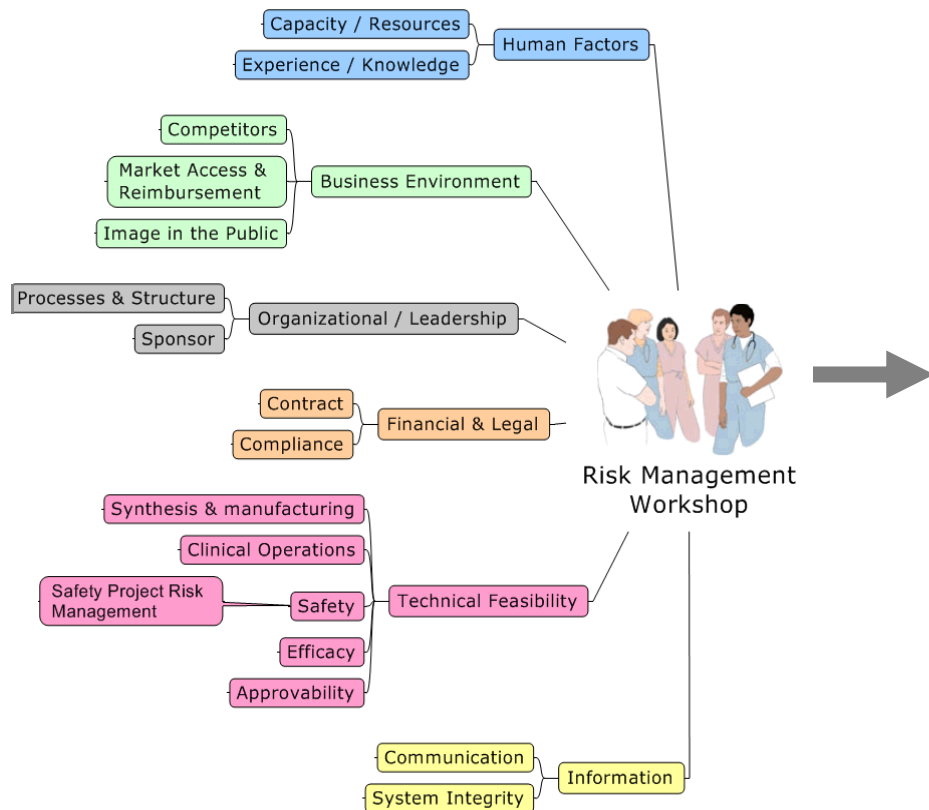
Capacity / Resources
Experience / Knowledge
Human Factors

Competitors
Market Access & Reimbursement
Image in the Public
Business Environment

Processes & Structure
Sponsor
Organizational / Leadership

Contract
Compliance
Financial & Legal

Risk Management Workshop

Synthesis & manufacturing
Clinical Operations
Safety Project Risk Management
Safety
Efficacy
Approvability
Technical Feasibility

Communication
System Integrity
Information